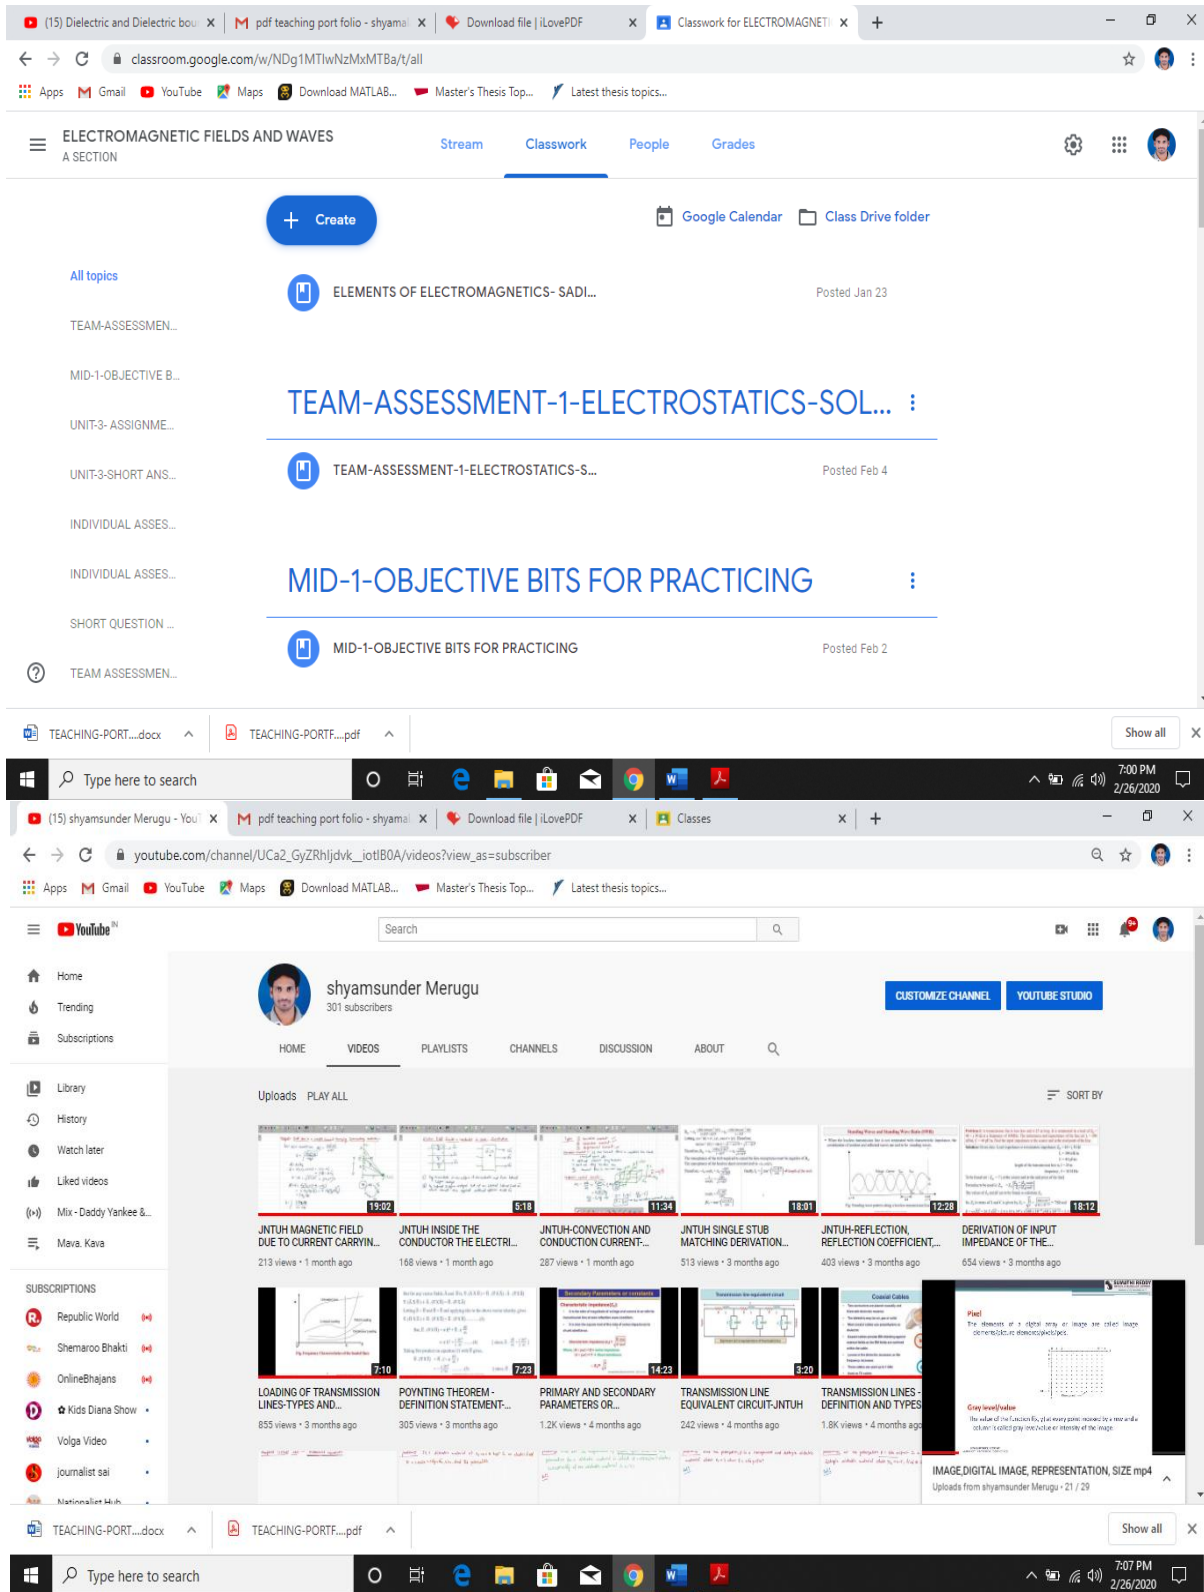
(15) Dielectric and Dielectric bou × | pdf teaching port folio - shyamal × | Download file | iLovePDF × | Classwork for ELECTROMAGNETI × | +

classroom.google.com/w/NDg1MTIwNzMxMTBa/t/all

Apps | Gmail | YouTube | Maps | Download MATLAB... | Master's Thesis Top... | Latest thesis topics...

ELECTROMAGNETIC FIELDS AND WAVES
A SECTION

Stream | Classwork | People | Grades

Create

Google Calendar | Class Drive folder

All topics
TEAM-ASSESSMEN...
MID-1-OBJECTIVE B...
UNIT-3- ASSIGNME...
UNIT-3-SHORT ANS...
INDIVIDUAL ASSES...
INDIVIDUAL ASSES...
SHORT QUESTION ...
TEAM ASSESSMEN...

ELEMENTS OF ELECTROMAGNETICS- SADI... Posted Jan 23

TEAM-ASSESSMENT-1-ELECTROSTATICS-SOL...

TEAM-ASSESSMENT-1-ELECTROSTATICS-S... Posted Feb 4

MID-1-OBJECTIVE BITS FOR PRACTICING

MID-1-OBJECTIVE BITS FOR PRACTICING Posted Feb 2

TEACHING-PORT....docx | TEACHING-PORTF....pdf | Show all

Type here to search | 7:00 PM 2/26/2020

(15) shyamsunder Merugu - YouT × | pdf teaching port folio - shyamal × | Download file | iLovePDF × | Classes × | +

youtube.com/channel/UCa2_GyZRhljdvk__iotlB0A/videos?view_as=subscriber

Apps | Gmail | YouTube | Maps | Download MATLAB... | Master's Thesis Top... | Latest thesis topics...

YouTube IN | Search

Home
Trending
Subscriptions
Library
History
Watch later
Liked videos
Mix - Daddy Yankee &...
Mava. Kava

SUBSCRIPTIONS
Republic World
Shemaroo Bhakti
OnlineBhajans
Kids Diana Show
Volga Video
journalist sai
Nationalist Hub

shyamsunder Merugu
301 subscribers

CUSTOMIZE CHANNEL | YOUTUBE STUDIO

HOME | VIDEOS | PLAYLISTS | CHANNELS | DISCUSSION | ABOUT

Uploads PLAY ALL | SORT BY

19:02 JNTUH MAGNETIC FIELD DUE TO CURRENT CARRYIN... 213 views • 1 month ago
5:18 JNTUH INSIDE THE CONDUCTOR THE ELECTRI... 168 views • 1 month ago
11:34 JNTUH-CONVECTION AND CONDUCTION CURRENT-... 287 views • 1 month ago
18:01 JNTUH SINGLE STUB MATCHING DERIVATION... 513 views • 3 months ago
12:28 JNTUH-REFLECTION, REFLECTION COEFFICIENT,... 403 views • 3 months ago
18:12 DERIVATION OF INPUT IMPEDANCE OF THE... 654 views • 3 months ago

7:10 LOADING OF TRANSMISSION LINES-TYPES AND... 855 views • 3 months ago
7:23 POYNTING THEOREM - DEFINITION STATEMENT-... 305 views • 3 months ago
14:23 PRIMARY AND SECONDARY PARAMETERS OR... 1.2K views • 4 months ago
3:20 TRANSMISSION LINE EQUIVALENT CIRCUIT-JNTUH 242 views • 4 months ago
TRANSMISSION LINES - DEFINITION AND TYPES 1.8K views • 4 months ago

Pixel
Gray level/value
IMAGE,DIGITAL IMAGE, REPRESENTATION, SIZE mp4
Uploads from shyamsunder Merugu • 21 / 29

TEACHING-PORT....docx | TEACHING-PORTF....pdf | Show all

Type here to search | 7:07 PM 2/26/2020